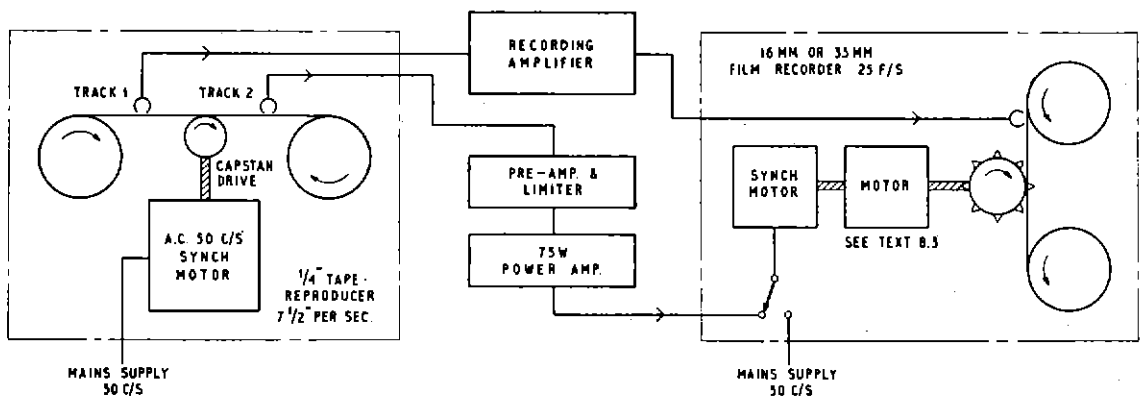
RECORDING AMPLIFIER

16 MM OR 35 MM FILM RECORDER 25 F/S

TRACK 1

TRACK 2

CAPSTAN DRIVE

A.C. 50 C/S SYNCH MOTOR

$\frac{1}{4}$" TAPE - REPRODUCER 7$\frac{1}{2}$" PER SEC.

MAINS SUPPLY 50 C/S

PRE-AMP. & LIMITER

75W POWER AMP.

SYNCH MOTOR

MOTOR

SEE TEXT 8.5

MAINS SUPPLY 50 C/S